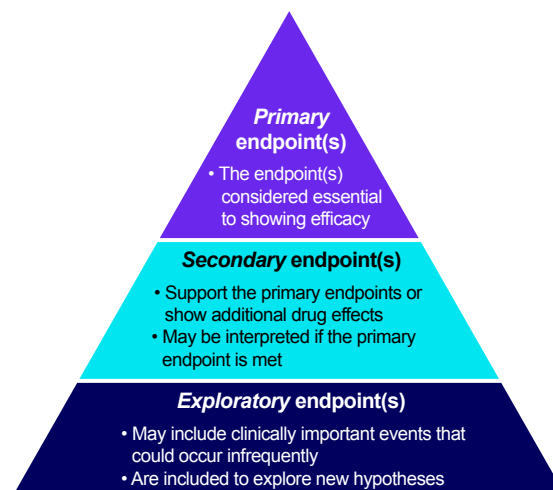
Primary endpoint(s)

• The endpoint(s) considered essential to showing efficacy

Secondary endpoint(s)

• Support the primary endpoints or show additional drug effects
• May be interpreted if the primary endpoint is met

Exploratory endpoint(s)

• May include clinically important events that could occur infrequently
• Are included to explore new hypotheses